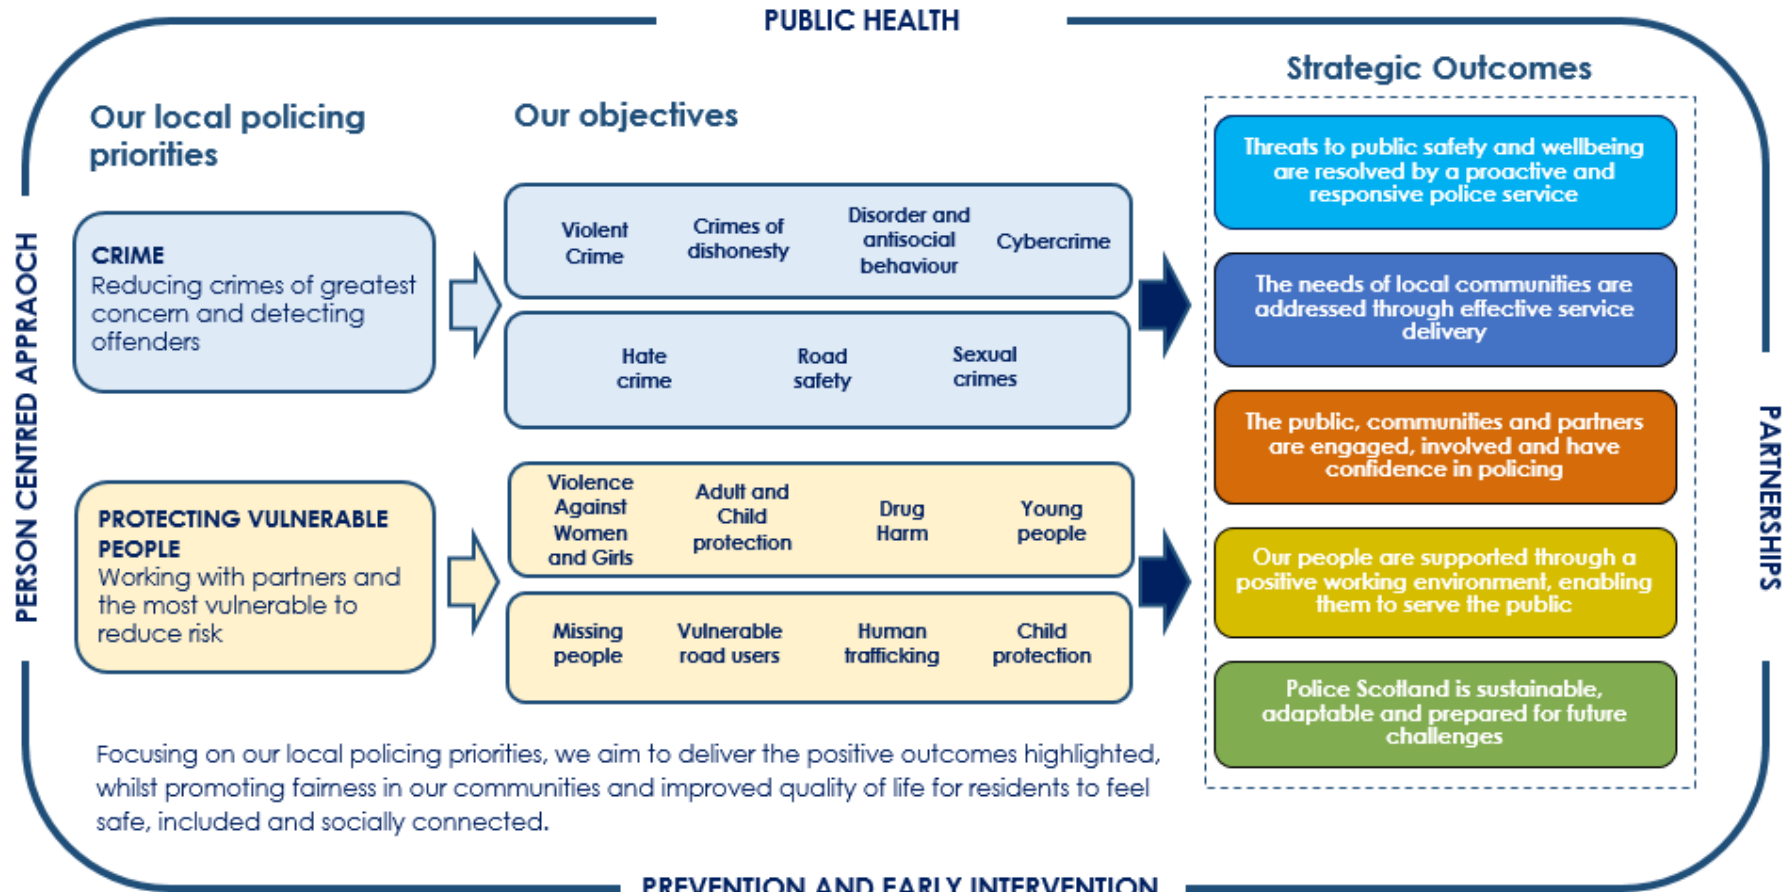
PUBLIC HEALTH

PERSON CENTRED APPRAOCH

Our local policing priorities

CRIME
Reducing crimes of greatest concern and detecting offenders

PROTECTING VULNERABLE PEOPLE
Working with partners and the most vulnerable to reduce risk

Our objectives

Violent Crime

Crimes of dishonesty

Disorder and antisocial behaviour

Cybercrime

Hate crime

Road safety

Sexual crimes

Violence Against Women and Girls

Adult and Child protection

Drug Harm

Young people

Missing people

Vulnerable road users

Human trafficking

Child protection

Strategic Outcomes

Threats to public safety and wellbeing are resolved by a proactive and responsive police service

The needs of local communities are addressed through effective service delivery

The public, communities and partners are engaged, involved and have confidence in policing

Our people are supported through a positive working environment, enabling them to serve the public

Police Scotland is sustainable, adaptable and prepared for future challenges

PARTNERSHIPS

Focusing on our local policing priorities, we aim to deliver the positive outcomes highlighted, whilst promoting fairness in our communities and improved quality of life for residents to feel safe, included and socially connected.

PREVENTION AND EARLY INTERVENTION